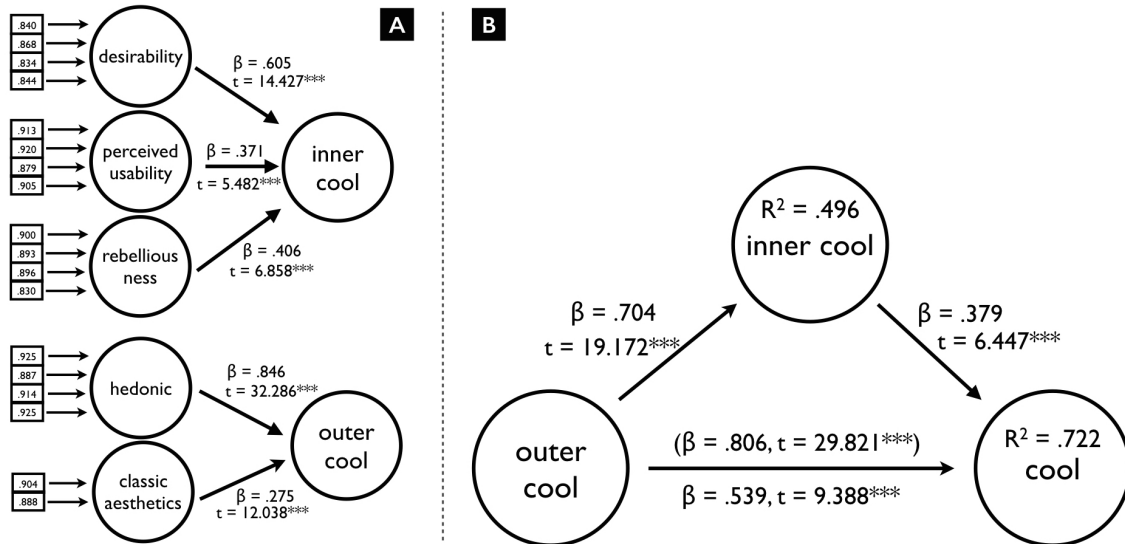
A

.840
.868
.834
.844
desirability
β = .605
t = 14.427***

.913
.920
.879
.905
perceived usability
β = .371
t = 5.482***

inner cool

.900
.893
.896
.830
rebelliousness
β = .406
t = 6.858***

.925
.887
.914
.925
hedonic
β = .846
t = 32.286***

outer cool

.904
.888
classic aesthetics
β = .275
t = 12.038***

B

R$^2$ = .496
inner cool

β = .704
t = 19.172***

β = .379
t = 6.447***

outer cool

(β = .806, t = 29.821***)
β = .539, t = 9.388***

R$^2$ = .722
cool